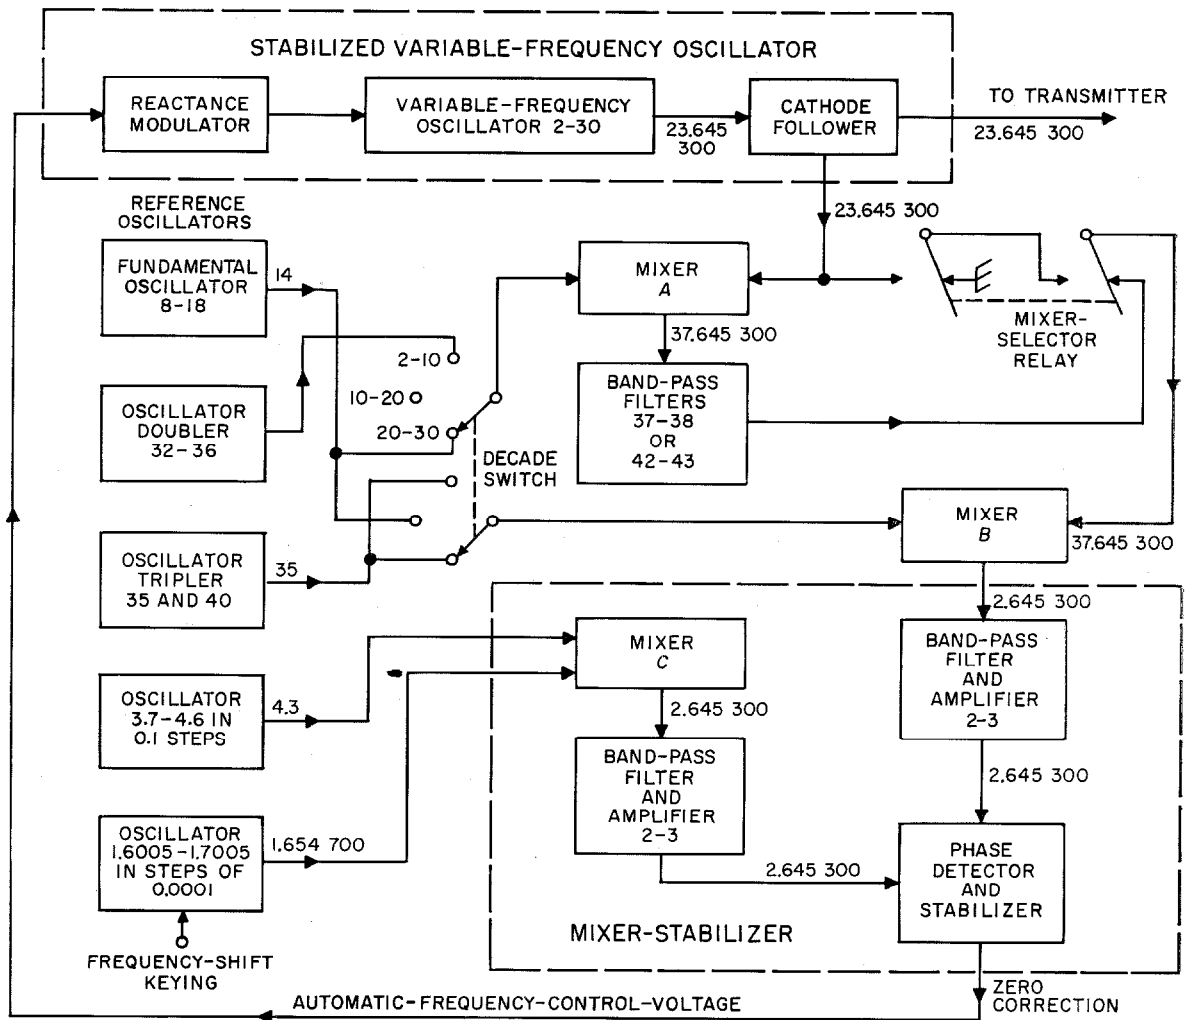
STABILIZED VARIABLE-FREQUENCY OSCILLATOR

REACTANCE MODULATOR

VARIABLE-FREQUENCY OSCILLATOR 2-30

23.645 300

CATHODE FOLLOWER

TO TRANSMITTER

23.645 300

23.645 300

REFERENCE OSCILLATORS

FUNDAMENTAL OSCILLATOR 8-18

14

MIXER A

37.645 300

MIXER-SELECTOR RELAY

2-10

10-20

20-30

OSCILLATOR DOUBLER 32-36

BAND-PASS FILTERS 37-38 OR 42-43

DECADE SWITCH

MIXER B

37.645 300

OSCILLATOR TRIPLER 35 AND 40

35

2.645 300

MIXER C

BAND-PASS FILTER AND AMPLIFIER 2-3

OSCILLATOR 3.7-4.6 IN 0.1 STEPS

4.3

2.645 300

2.645 300

BAND-PASS FILTER AND AMPLIFIER 2-3

OSCILLATOR 1.6005-1.7005 IN STEPS OF 0.0001

1.654 700

2.645 300

PHASE DETECTOR AND STABILIZER

MIXER-STABILIZER

FREQUENCY-SHIFT KEYING

ZERO CORRECTION

AUTOMATIC-FREQUENCY-CONTROL-VOLTAGE